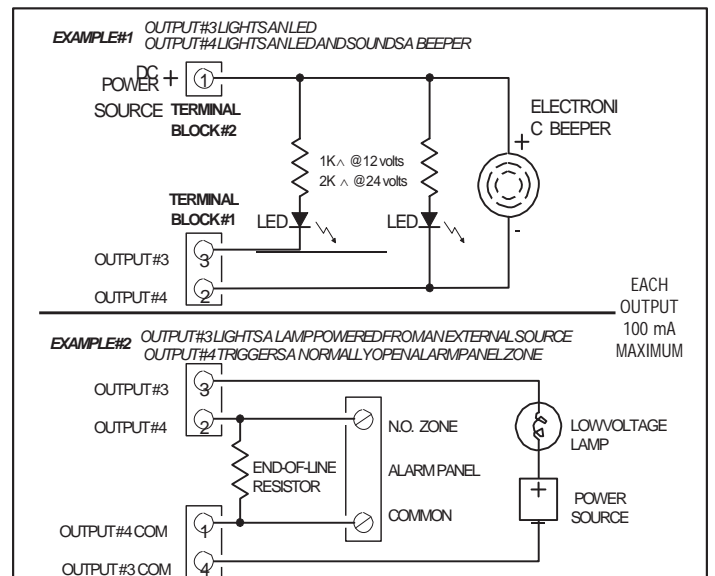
EXAMPLE#1 OUTPUT#3 LIGHTS AN LED
OUTPUT#4 LIGHTS AN LED AND SOUNDS A BEEPER

DC POWER SOURCE + 1

TERMINAL BLOCK#2

1K∧ @12 volts
2K ∧ @24 volts

ELECTRONI C BEEPER

+

TERMINAL BLOCK#1

LED

LED

-

OUTPUT#3 3

OUTPUT#4 2

EACH OUTPUT 100 mA MAXIMUM

EXAMPLE#2 OUTPUT#3 LIGHTS A LAMP POWERED FROM AN EXTERNAL SOURCE
OUTPUT#4 TRIGGERS A NORMALLY OPEN ALARM PANEL ZONE

OUTPUT#3 3

OUTPUT#4 2

N.O. ZONE

LOWVOLTAGE LAMP

END-OF-LINE RESISTOR

ALARM PANEL

+

POWER SOURCE

OUTPUT#4 COM 1

COMMON

OUTPUT#3 COM 4